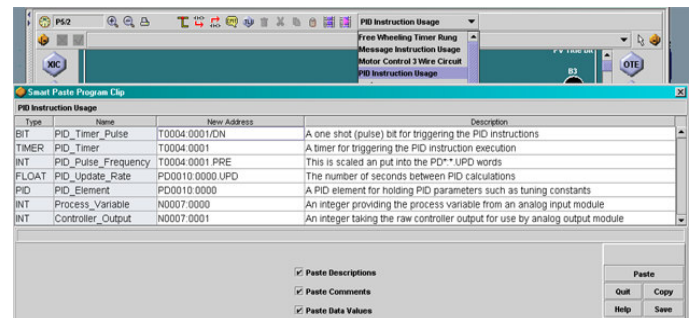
P5/2

PID Instruction Usage

Free Wheeling Timer Rung
Message Instruction Usage
Motor Control 3 Wire Circuit
PID Instruction Usage

XIC

OTE

B3

Smart Paste Program Clip

PID Instruction Usage

| Type | Name | New Address | Description |
|---|---|---|---|
| BIT | PID_Timer_Pulse | T0004:0001/DN | A one shot (pulse) bit for triggering the PID instructions |
| TIMER | PID_Timer | T0004:0001 | A timer for triggering the PID instruction execution |
| INT | PID_Pulse_Frequency | T0004:0001.PRE | This is scaled an put into the PD*.*.UPD words |
| FLOAT | PID_Update_Rate | PD0010:0000.UPD | The number of seconds between PID calculations |
| PID | PID_Element | PD0010:0000 | A PID element for holding PID parameters such as tuning constants |
| INT | Process_Variable | N0007:0000 | An integer providing the process variable from an analog input module |
| INT | Controller_Output | N0007:0001 | An integer taking the raw controller output for use by analog output module |

Paste Descriptions
Paste Comments
Paste Data Values

Paste
Quit
Copy
Help
Save